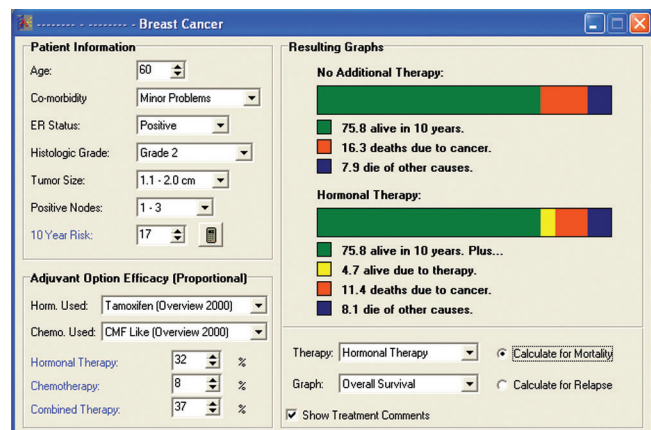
-------- - -------- - Breast Cancer

Patient Information

Age: 60

Co-morbidity Minor Problems

ER Status: Positive

Histologic Grade: Grade 2

Tumor Size: 1.1 - 2.0 cm

Positive Nodes: 1 - 3

10 Year Risk: 17

Adjuvant Option Efficacy (Proportional)

Horm. Used: Tamoxifen (Overview 2000)

Chemo. Used: CMF Like (Overview 2000)

Hormonal Therapy: 32 %

Chemotherapy: 8 %

Combined Therapy: 37 %

Resulting Graphs

No Additional Therapy:

75.8 alive in 10 years.

16.3 deaths due to cancer.

7.9 die of other causes.

Hormonal Therapy:

75.8 alive in 10 years. Plus...

4.7 alive due to therapy.

11.4 deaths due to cancer.

8.1 die of other causes.

Therapy: Hormonal Therapy

Calculate for Mortality

Graph: Overall Survival

Calculate for Relapse

Show Treatment Comments